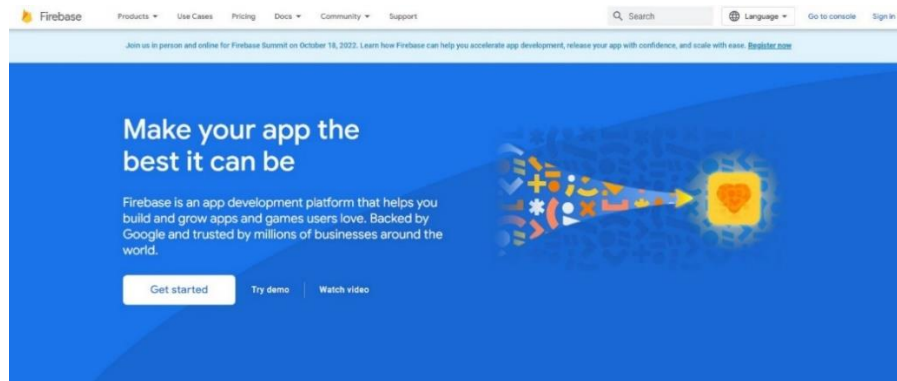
Firebase Products ▾ Use Cases Pricing Docs ▾ Community ▾ Support

Search Language ▾ Go to console Sign in

Join us in person and online for Firebase Summit on October 18, 2022. Learn how Firebase can help you accelerate app development, release your app with confidence, and scale with ease. Register now

Make your app the best it can be

Firebase is an app development platform that helps you build and grow apps and games users love. Backed by Google and trusted by millions of businesses around the world.

Get started Try demo Watch video